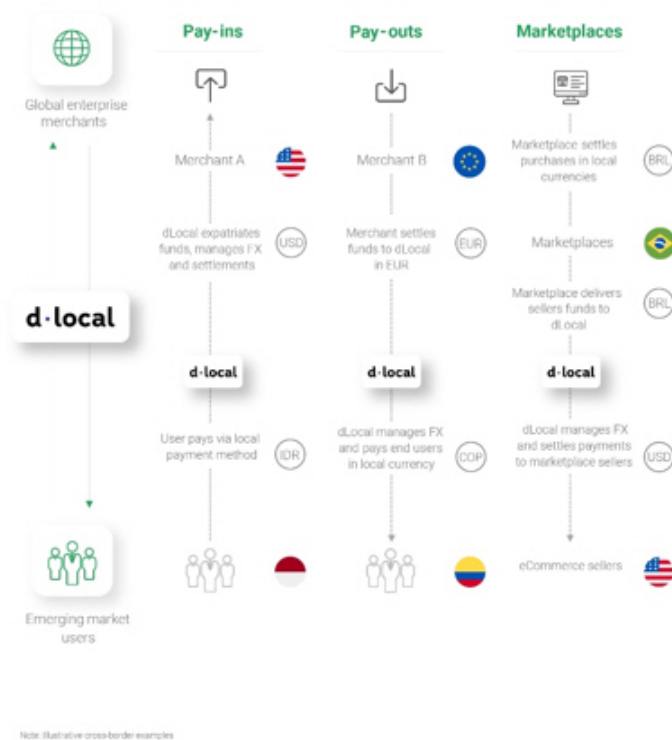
Global enterprise merchants

d·local

Emerging market users

Pay-ins

Merchant A

dLocal expatriates funds, manages FX and settlements

USD

d·local

User pays via local payment method

IDR

Pay-outs

Merchant B

Merchant settles funds to dLocal in EUR

EUR

d·local

dLocal manages FX and pays end users in local currency

COP

Marketplaces

Marketplace settles purchases in local currencies

BRL

Marketplaces

Marketplace delivers sellers funds to dLocal

BRL

d·local

dLocal manages FX and settles payments to marketplace sellers

USD

eCommerce sellers

Note: Illustrative cross-border examples